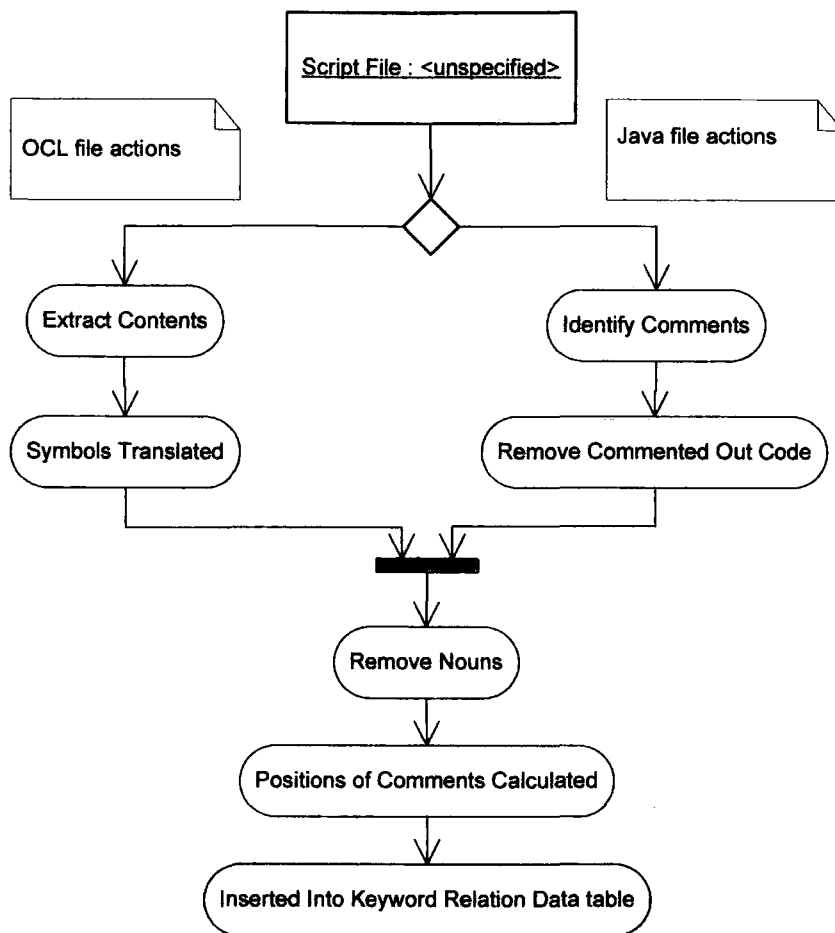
Script File : <unspecified>

OCL file actions

Java file actions

Extract Contents

Identify Comments

Symbols Translated

Remove Commented Out Code

Remove Nouns

Positions of Comments Calculated

Inserted Into Keyword Relation Data table